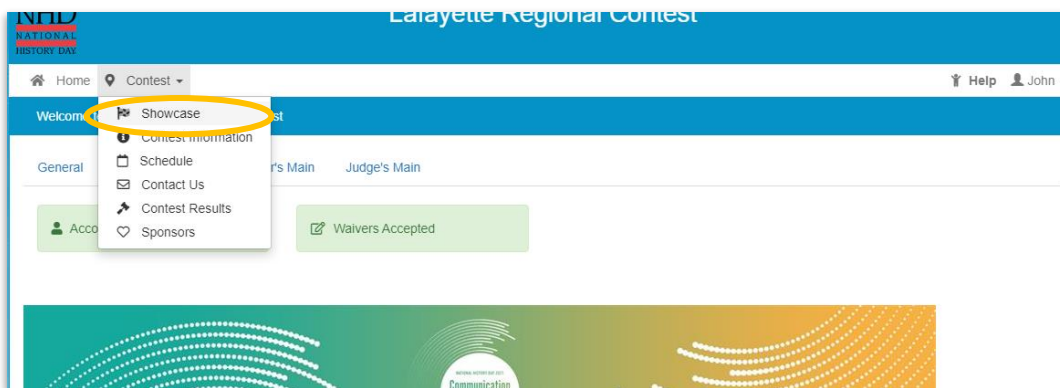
NHD
NATIONAL
HISTORY DAY

Lafayette Regional Contest

Home Contest

Help John

Welcome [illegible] st

Showcase
Contest Information
Schedule
Contact Us
Contest Results
Sponsors

General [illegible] r's Main Judge's Main

Acco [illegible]

Waivers Accepted

NATIONAL HISTORY DAY 2021
Communication